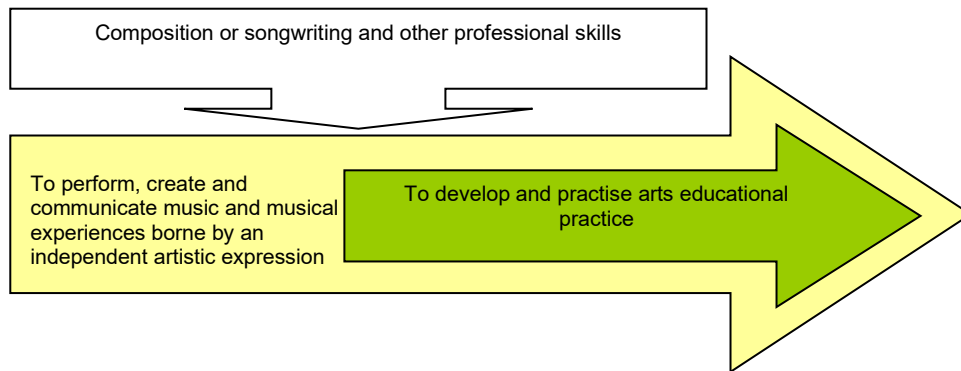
Composition or songwriting and other professional skills

To perform, create and communicate music and musical experiences borne by an independent artistic expression

To develop and practise arts educational practice